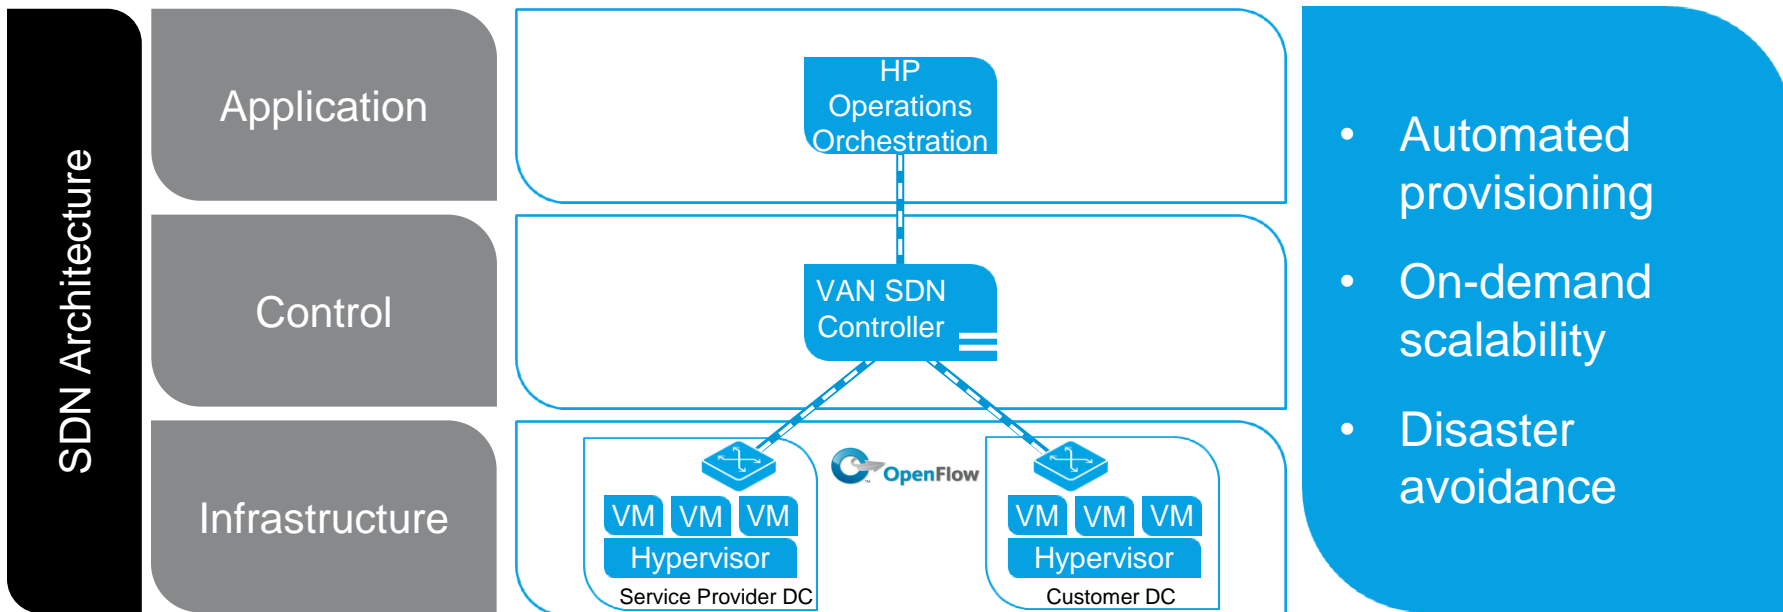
SDN Architecture

Application

Control

Infrastructure

HP Operations Orchestration

VAN SDN Controller

OpenFlow

VM VM VM
Hypervisor
Service Provider DC

VM VM VM
Hypervisor
Customer DC

• Automated provisioning
• On-demand scalability
• Disaster avoidance